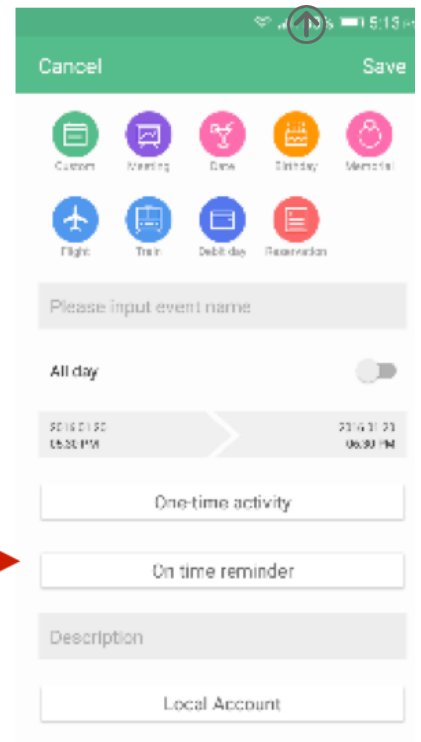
15:13

Cancel

Save

Custom

Meeting

Date

Birthday

Memorial

Flight

Train

Debit day

Reservation

Please input event name

All day

2016 1 30
05:30 PM

2016 1 30
06:30 PM

One-time activity

On time reminder

Description

Local Account